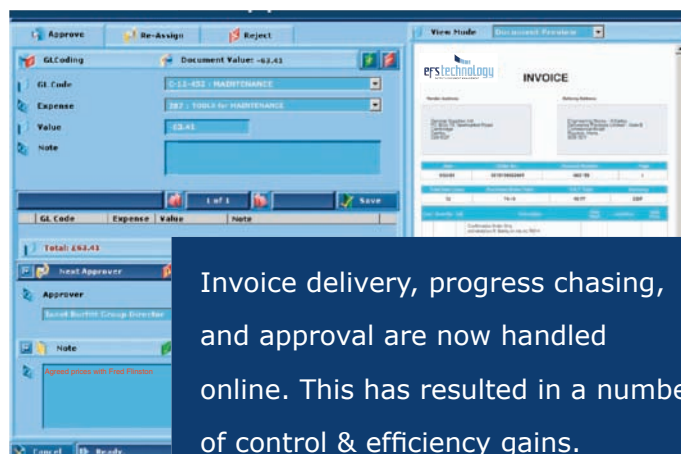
Approve

Re-Assign

Reject

View Mode

Document Preview

GLCoding

Document Value: -63.41

GL Code

C-12-452 : MAINTENANCE

Expense

287 : TOOLS for MAINTENANCE

Value

-63.41

Note

1 of 1

Save

GL Code | Expense | Value | Note

Total: £63.41

Next Approver

Approver

Note

ers technology

INVOICE

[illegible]

Cancel

Ready

Invoice delivery, progress chasing, and approval are now handled online. This has resulted in a numbe of control & efficiency gains.